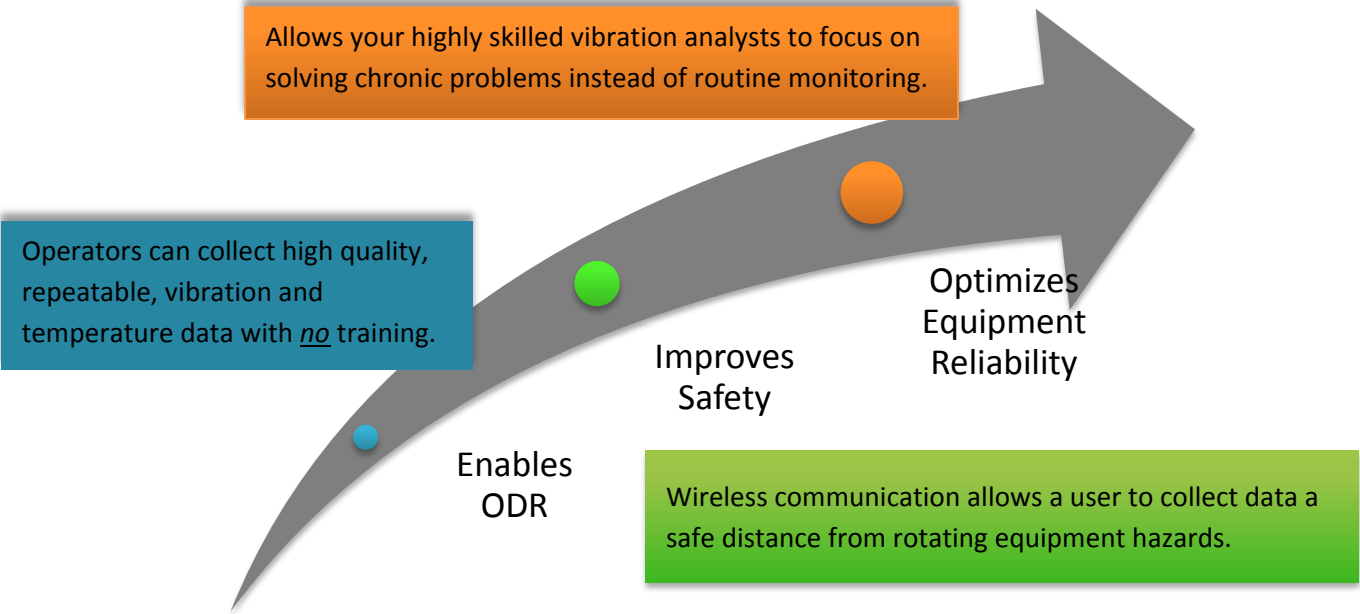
Allows your highly skilled vibration analysts to focus on solving chronic problems instead of routine monitoring.

Operators can collect high quality, repeatable, vibration and temperature data with *no* training.

Optimizes Equipment Reliability

Improves Safety

Enables ODR

Wireless communication allows a user to collect data a safe distance from rotating equipment hazards.